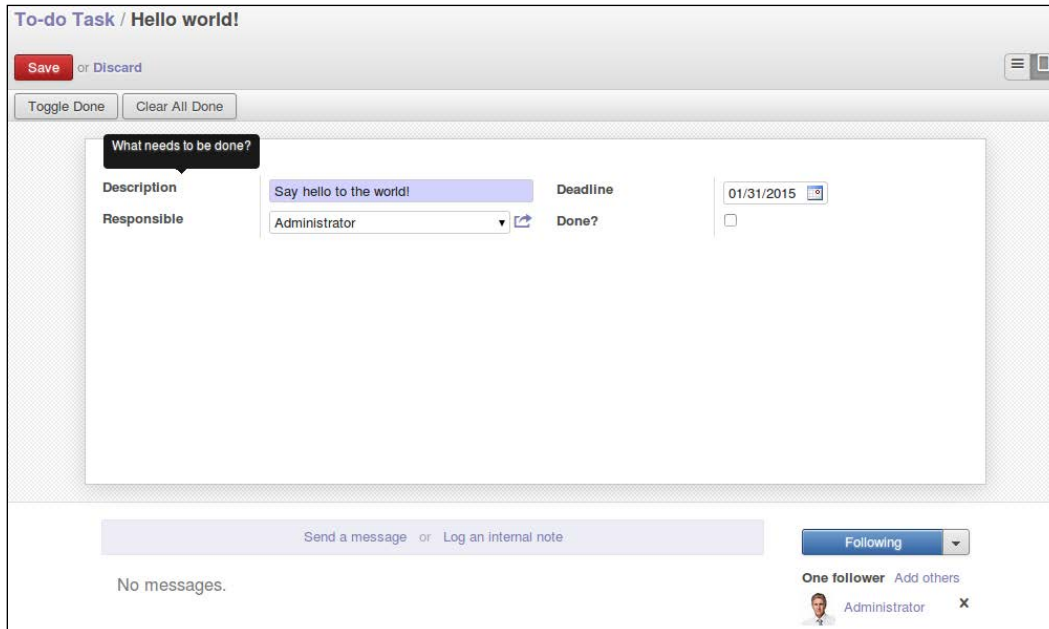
To-do Task / Hello world!

Save or Discard

Toggle Done Clear All Done

What needs to be done?

Description Say hello to the world!

Responsible Administrator

Deadline 01/31/2015

Done?

Send a message or Log an internal note

No messages.

Following

One follower Add others

Administrator ×